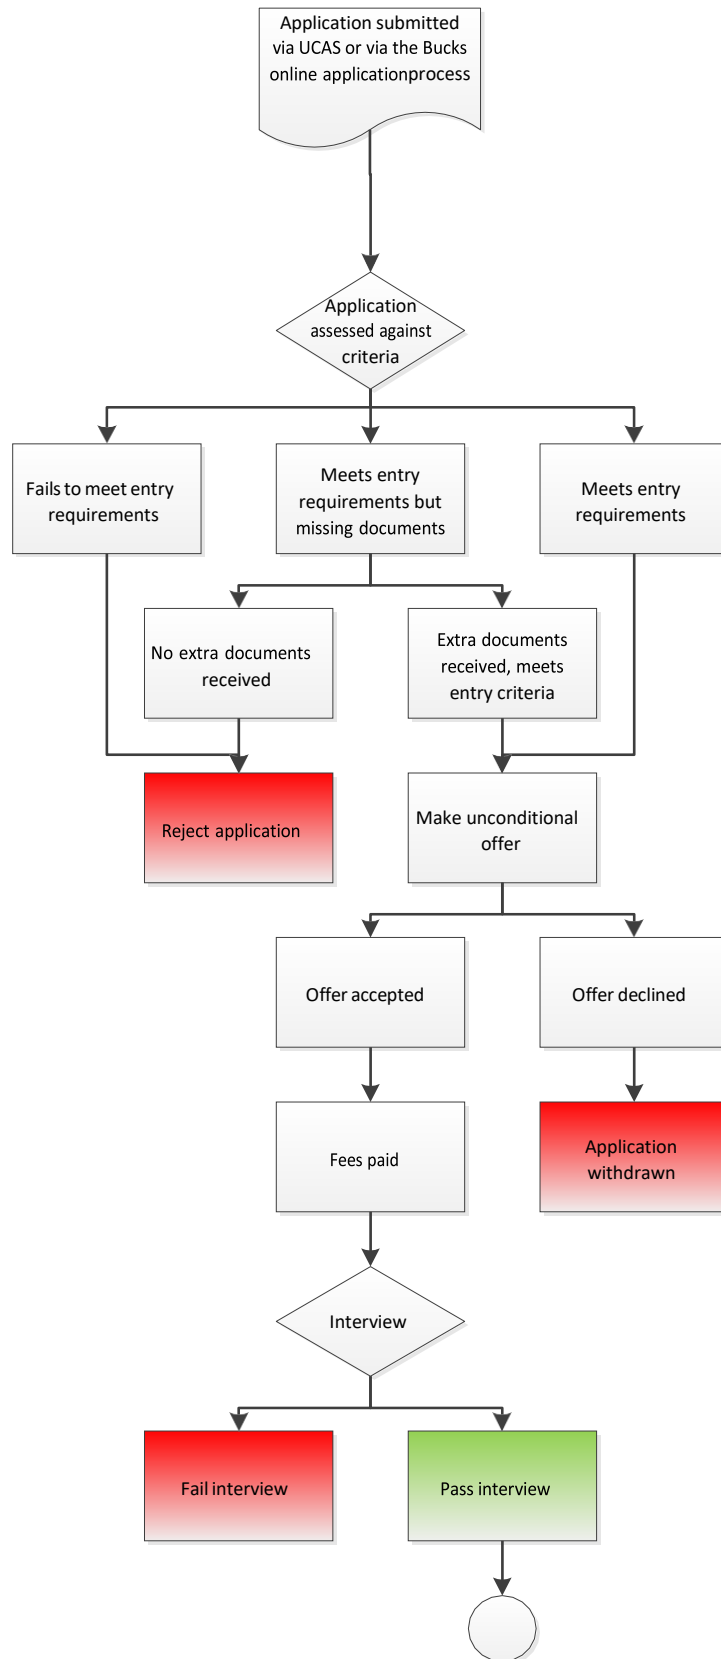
Application submitted via UCAS or via the Bucks online applicationprocess

Application assessed against criteria

Fails to meet entry requirements

Meets entry requirements but missing documents

Meets entry requirements

No extra documents received

Extra documents received, meets entry criteria

Reject application

Make unconditional offer

Offer accepted

Offer declined

Fees paid

Application withdrawn

Interview

Fail interview

Pass interview